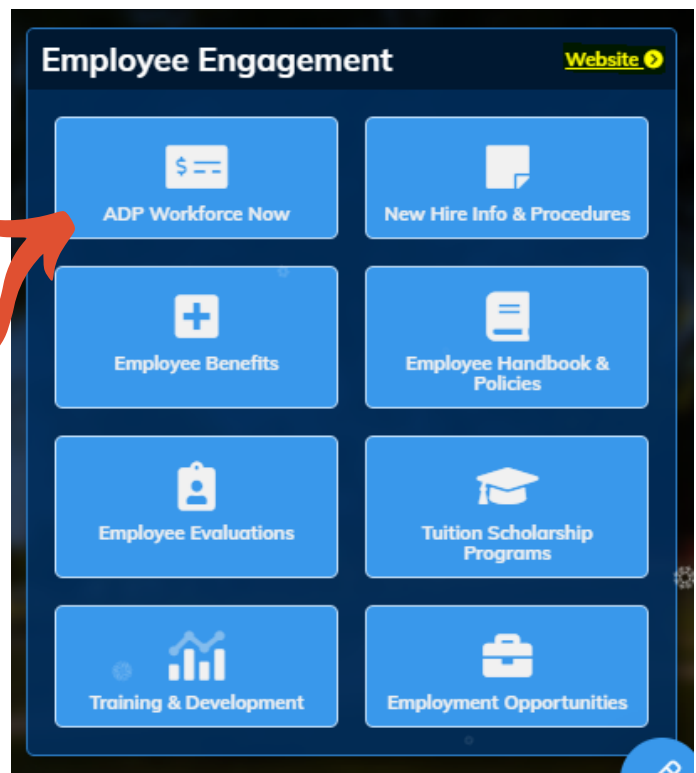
Employee Engagement

Website

ADP Workforce Now

New Hire Info & Procedures

Employee Benefits

Employee Handbook & Policies

Employee Evaluations

Tuition Scholarship Programs

Training & Development

Employment Opportunities